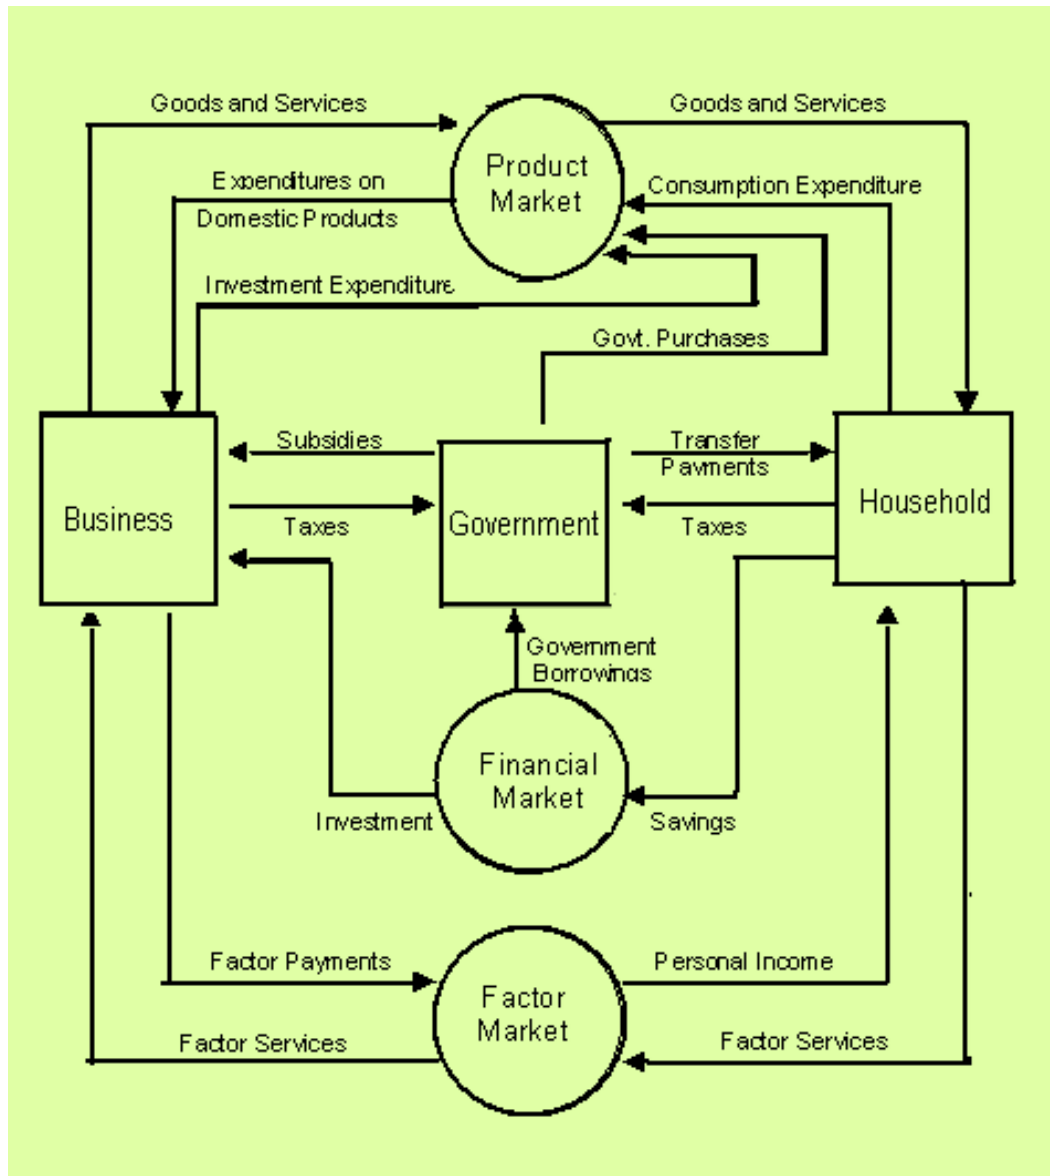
Goods and Services
Goods and Services
Product Market
Expenditures on Domestic Products
Consumption Expenditure
Investment Expenditure
Govt. Purchases
Business
Subsidies
Taxes
Government
Transfer Payments
Taxes
Household
Government Borrowings
Financial Market
Investment
Savings
Factor Payments
Personal Income
Factor Market
Factor Services
Factor Services